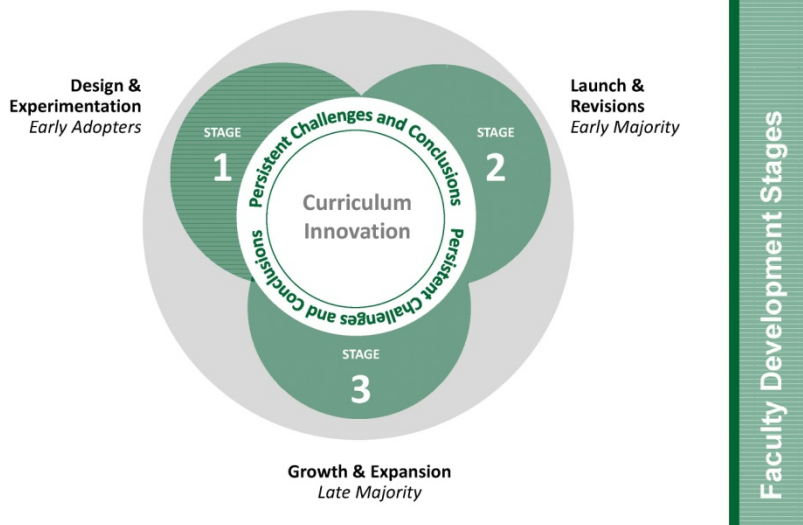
Design & Experimentation
Early Adopters

STAGE
1

Launch & Revisions
Early Majority

STAGE
2

Persistent Challenges and Conclusions

Curriculum Innovation

Persistent Challenges and Conclusions

STAGE
3

Growth & Expansion
Late Majority

Faculty Development Stages